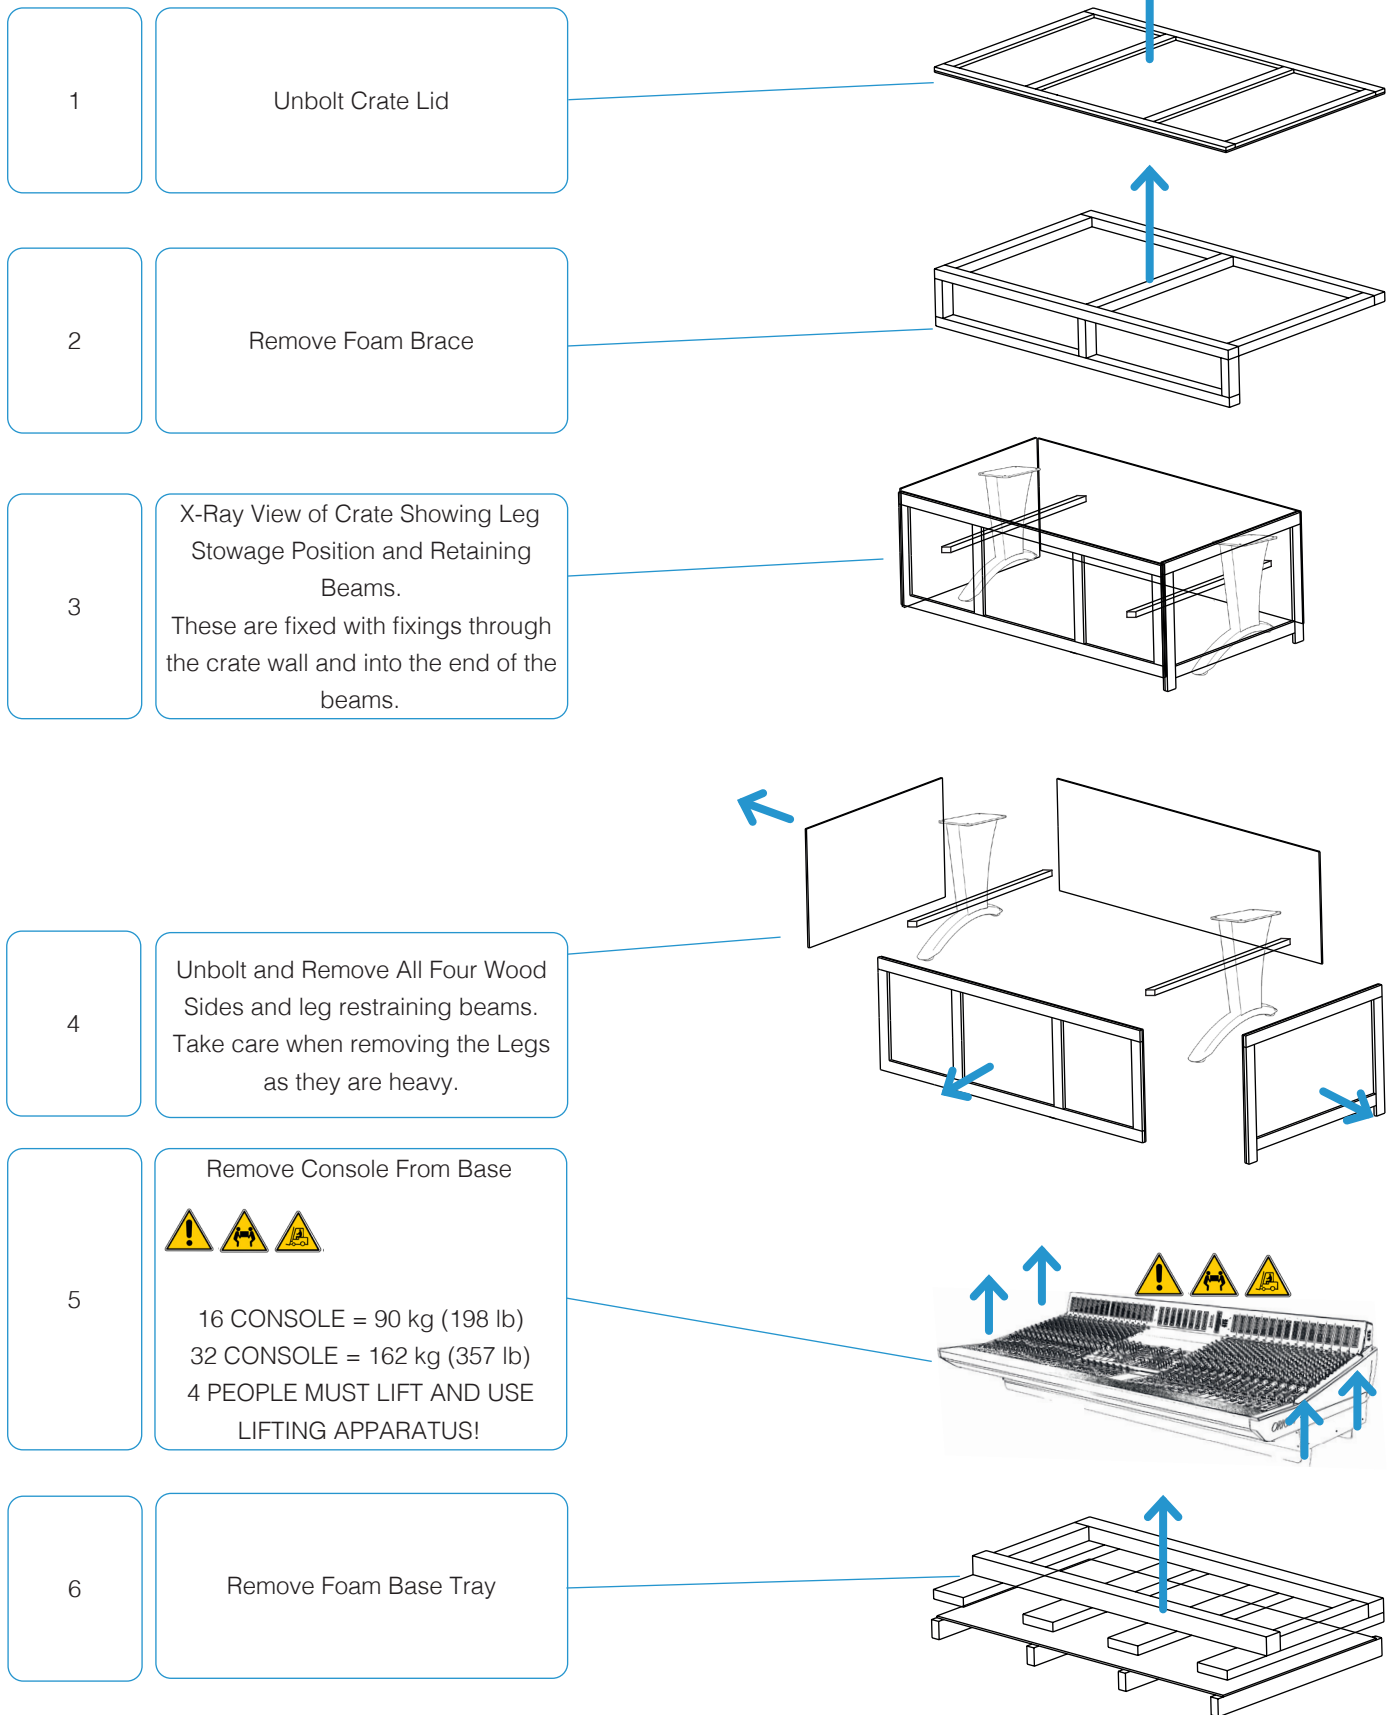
1

Unbolt Crate Lid

2

Remove Foam Brace

3

X-Ray View of Crate Showing Leg Stowage Position and Retaining Beams.
These are fixed with fixings through the crate wall and into the end of the beams.

4

Unbolt and Remove All Four Wood Sides and leg restraining beams. Take care when removing the Legs as they are heavy.

5

Remove Console From Base

16 CONSOLE = 90 kg (198 lb)
32 CONSOLE = 162 kg (357 lb)
4 PEOPLE MUST LIFT AND USE LIFTING APPARATUS!

6

Remove Foam Base Tray